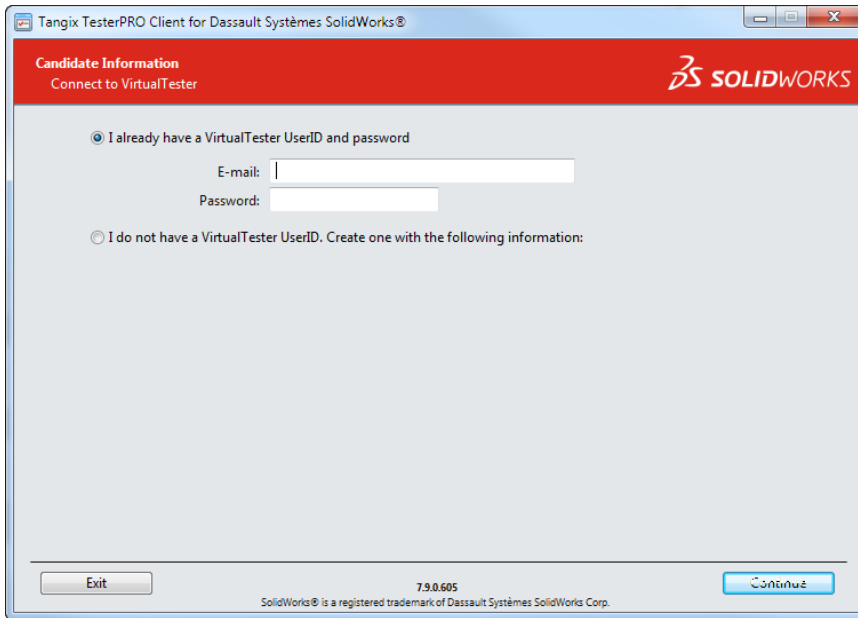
Tangix TesterPRO Client for Dassault Systèmes SolidWorks®

Candidate Information
Connect to VirtualTester

SOLIDWORKS

I already have a VirtualTester UserID and password

E-mail:

Password:

I do not have a VirtualTester UserID. Create one with the following information:

Exit

7.9.0.605
SolidWorks® is a registered trademark of Dassault Systèmes SolidWorks Corp.

Continue